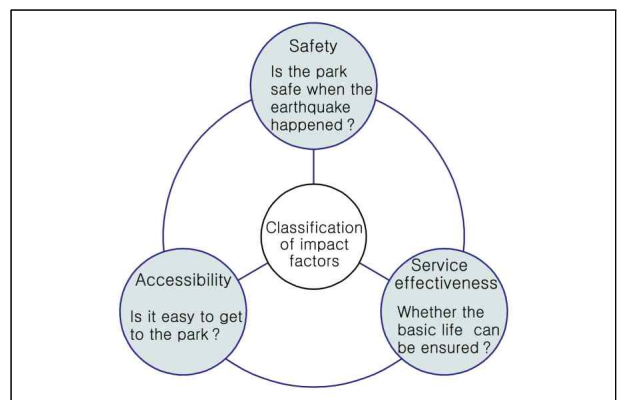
Safety

Is the park safe when the earthquake happened ?

Classification of impact factors

Accessibility

Is it easy to get to the park ?

Service effectiveness

Whether the basic life can be ensured ?